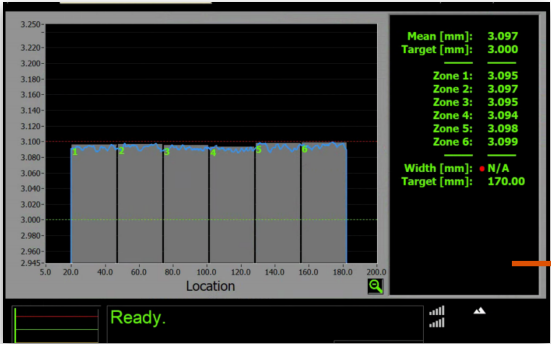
3.250
3.220
3.200
3.180
3.160
3.140
3.120
3.100
3.080
3.060
3.040
3.020
3.000
2.980
2.960
2.945

1 2 3 4 5 6

5.0 20.0 40.0 60.0 80.0 100.0 120.0 140.0 160.0 180.0 200.0

Location

Mean [mm]: 3.097
Target [mm]: 3.000

Zone 1: 3.095
Zone 2: 3.097
Zone 3: 3.095
Zone 4: 3.094
Zone 5: 3.098
Zone 6: 3.099

Width [mm]: N/A
Target [mm]: 170.00

Ready.